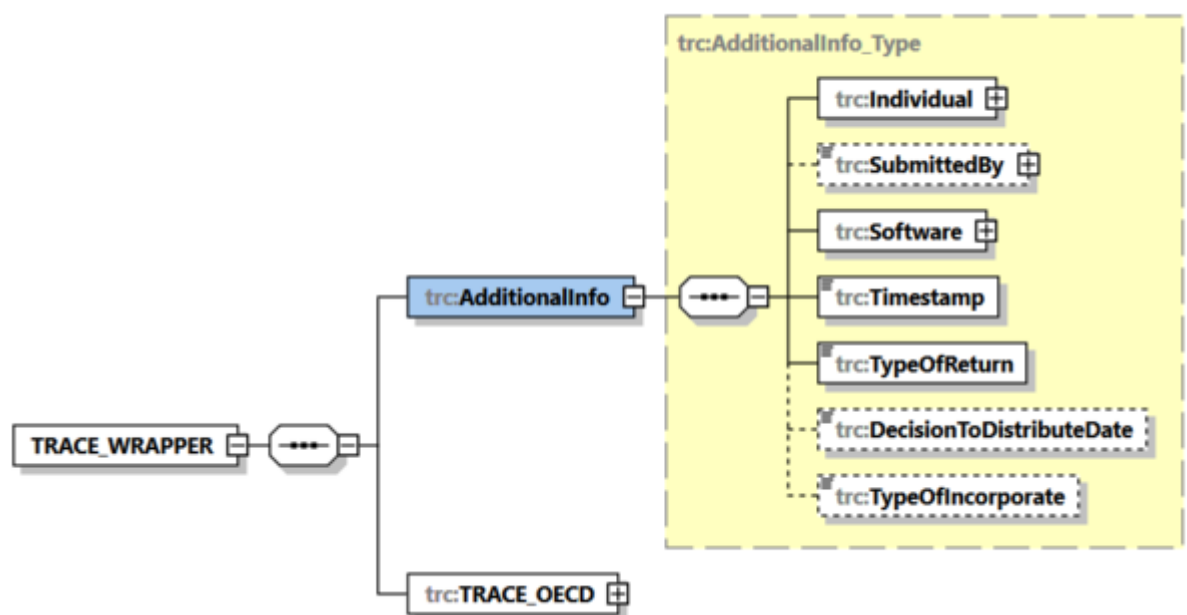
trc:AdditionalInfo_Type

trc:Individual

trc:SubmittedBy

trc:Software

trc:AdditionalInfo

trc:Timestamp

trc:TypeOfReturn

TRACE_WRAPPER

trc:DecisionToDistributeDate

trc:TypeOfIncorporate

trc:TRACE_OECD